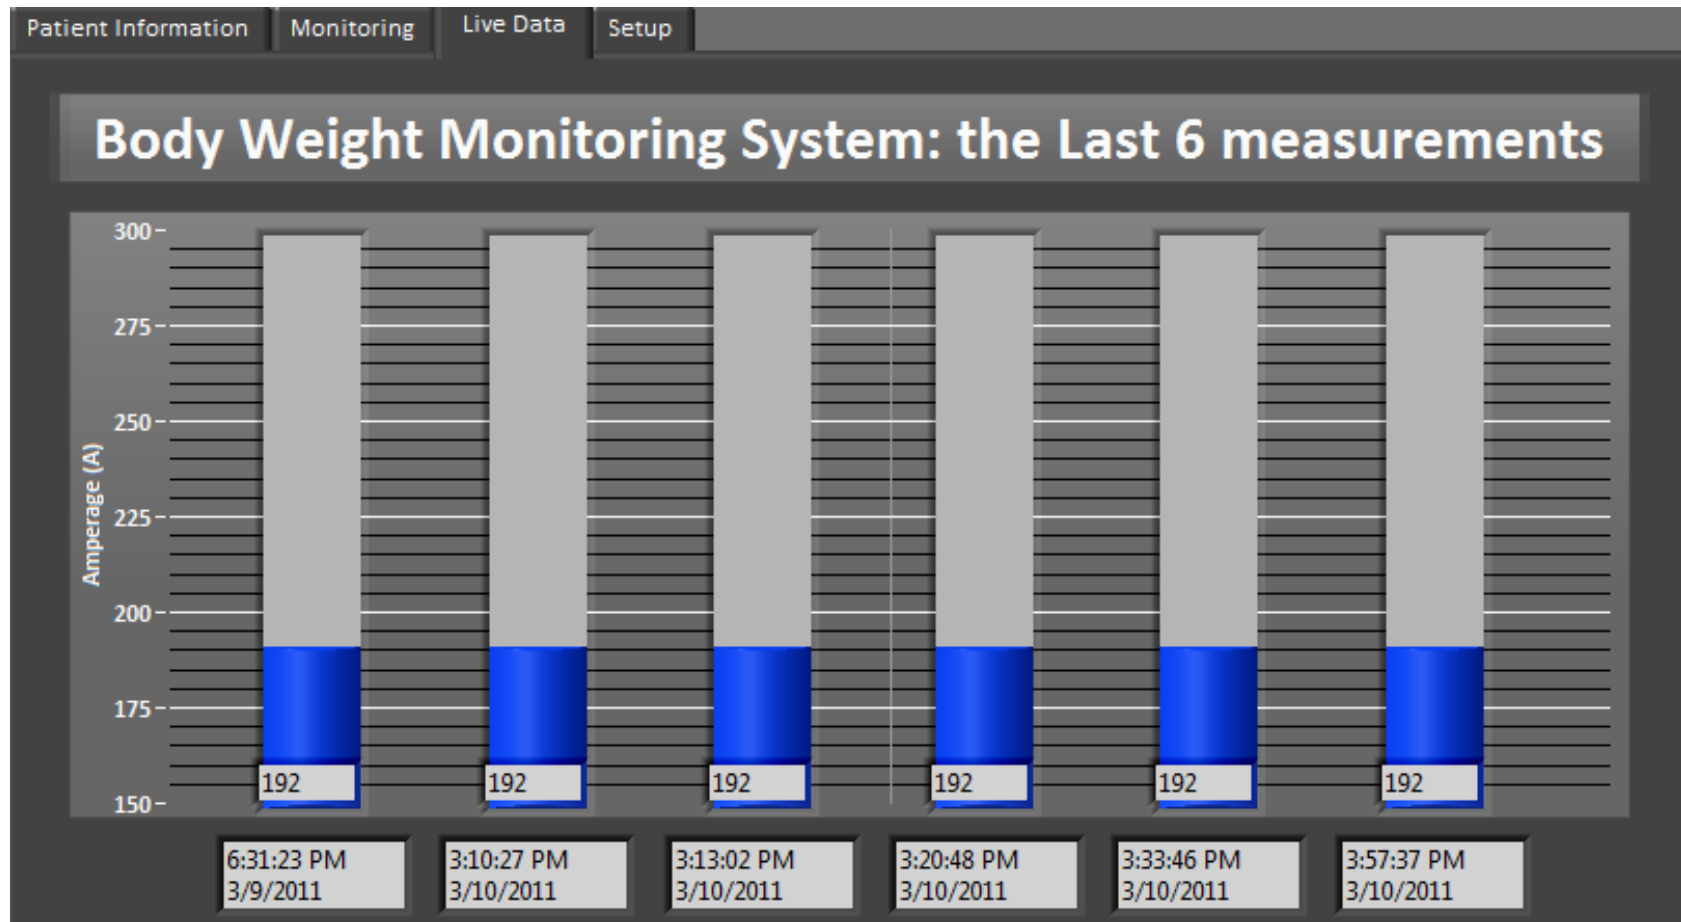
Patient Information Monitoring Live Data Setup

Body Weight Monitoring System: the Last 6 measurements

300
275
250
225
200
175
150
Amperage (A)

192
192
192
192
192
192

6:31:23 PM
3/9/2011

3:10:27 PM
3/10/2011

3:13:02 PM
3/10/2011

3:20:48 PM
3/10/2011

3:33:46 PM
3/10/2011

3:57:37 PM
3/10/2011